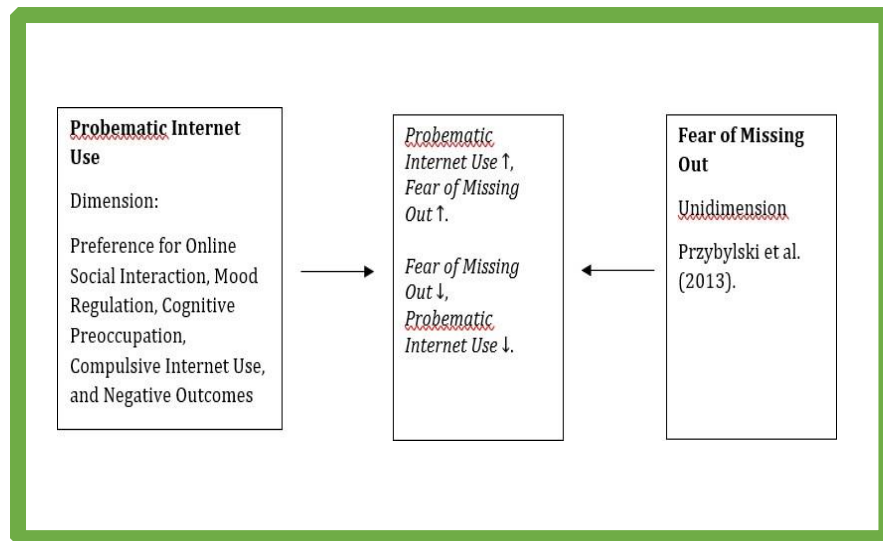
**Probematic Internet Use**

Dimension:

Preference for Online Social Interaction, Mood Regulation, Cognitive Preoccupation, Compulsive Internet Use, and Negative Outcomes

*Probematic Internet Use* ↑, *Fear of Missing Out* ↑.

*Fear of Missing Out* ↓, *Probematic Internet Use* ↓.

**Fear of Missing Out**

Unidimension

Przybylski et al. (2013).